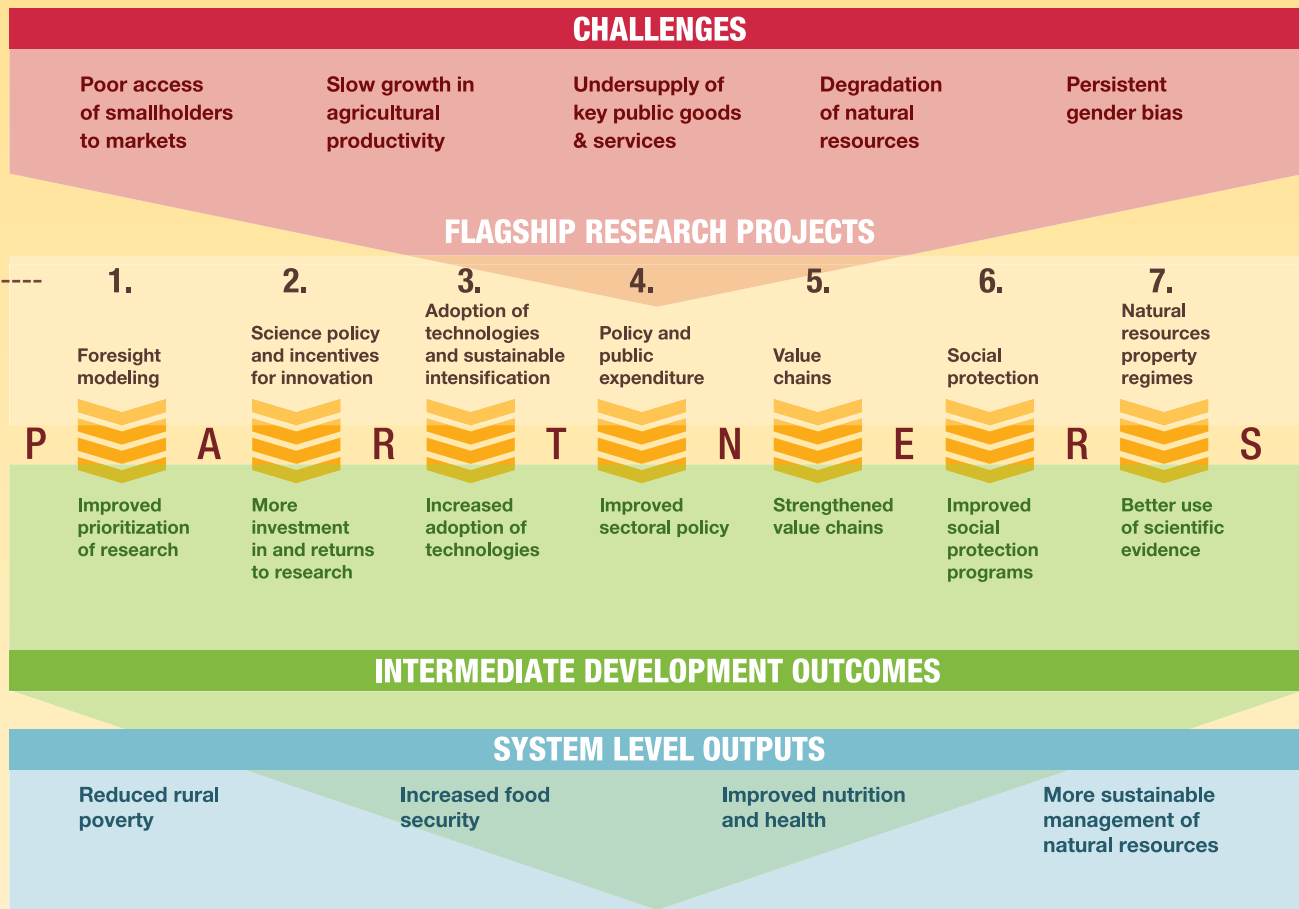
CHALLENGES

Poor access of smallholders to markets

Slow growth in agricultural productivity

Undersupply of key public goods & services

Degradation of natural resources

Persistent gender bias

FLAGSHIP RESEARCH PROJECTS

1. Foresight modeling

2. Science policy and incentives for innovation

3. Adoption of technologies and sustainable intensification

4. Policy and public expenditure

5. Value chains

6. Social protection

7. Natural resources property regimes

P A R T N E R S

Improved prioritization of research

More investment in and returns to research

Increased adoption of technologies

Improved sectoral policy

Strengthened value chains

Improved social protection programs

Better use of scientific evidence

INTERMEDIATE DEVELOPMENT OUTCOMES

SYSTEM LEVEL OUTPUTS

Reduced rural poverty

Increased food security

Improved nutrition and health

More sustainable management of natural resources